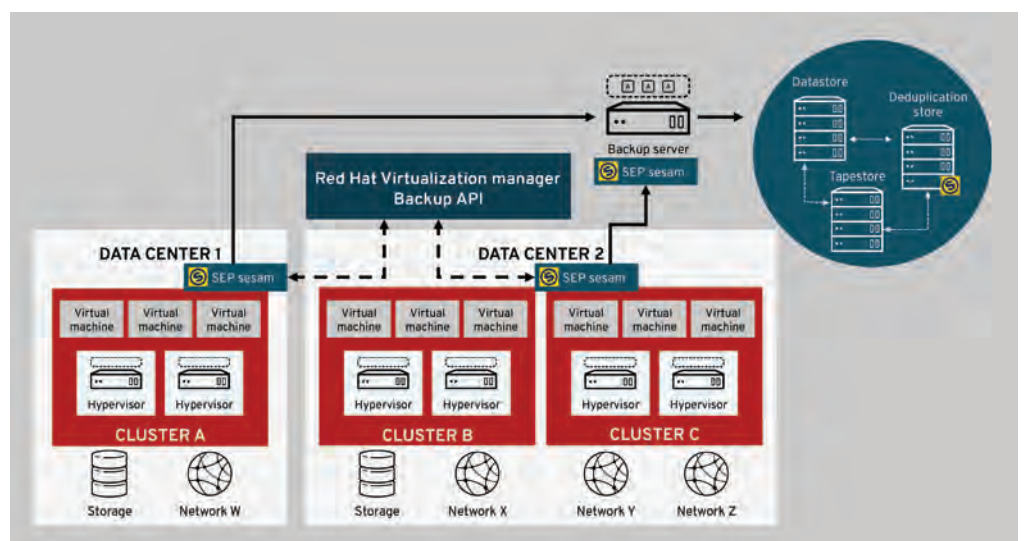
Backup server
SEP sesam
Datastore
Deduplication store
Tapestore
Red Hat Virtualization manager
Backup API
DATA CENTER 1
SEP sesam
Virtual machine
Virtual machine
Virtual machine
Hypervisor
Hypervisor
CLUSTER A
Storage
Network W
DATA CENTER 2
SEP sesam
Virtual machine
Virtual machine
Virtual machine
Hypervisor
Hypervisor
CLUSTER B
Storage
Network X
Virtual machine
Virtual machine
Virtual machine
Hypervisor
Hypervisor
CLUSTER C
Network Y
Network Z